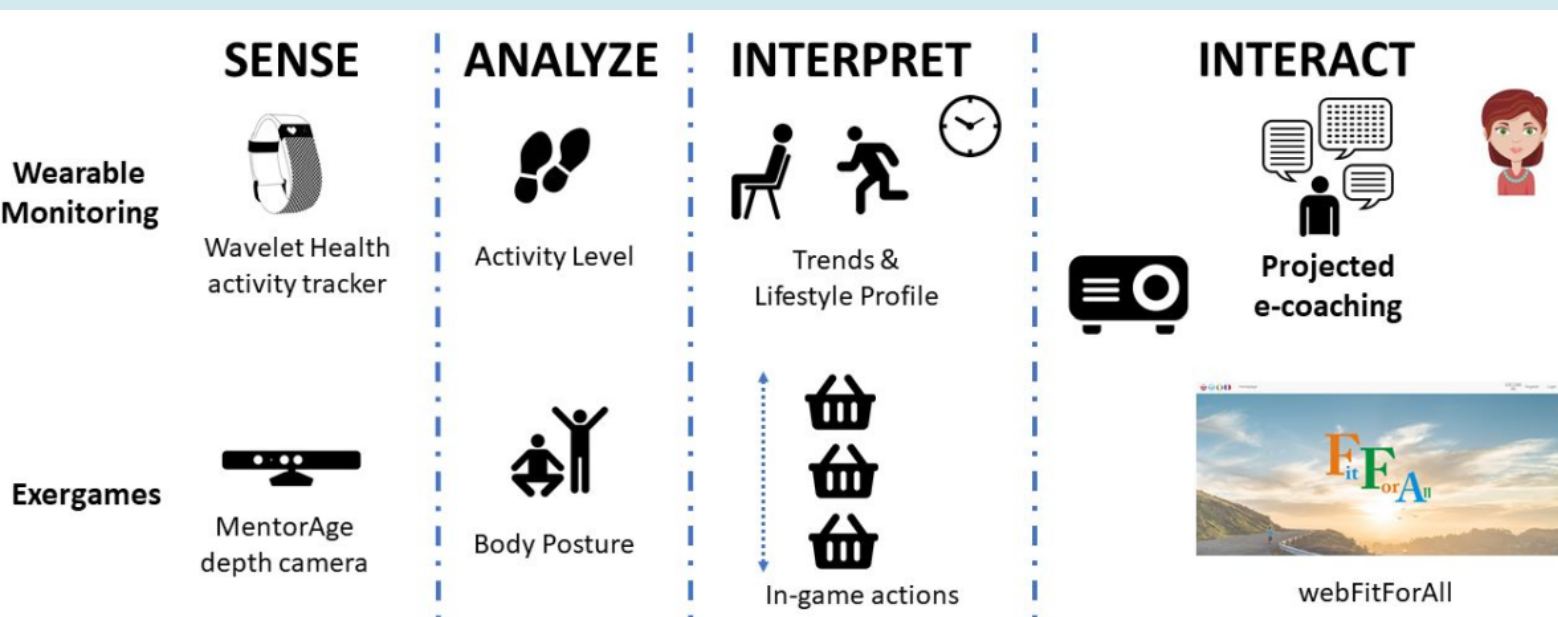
SENSE

ANALYZE

INTERPRET

INTERACT

Wearable Monitoring

Wavelet Health activity tracker

Activity Level

Trends & Lifestyle Profile

Projected e-coaching

Exergames

MentorAge depth camera

Body Posture

In-game actions

Fit For All

webFitForAll